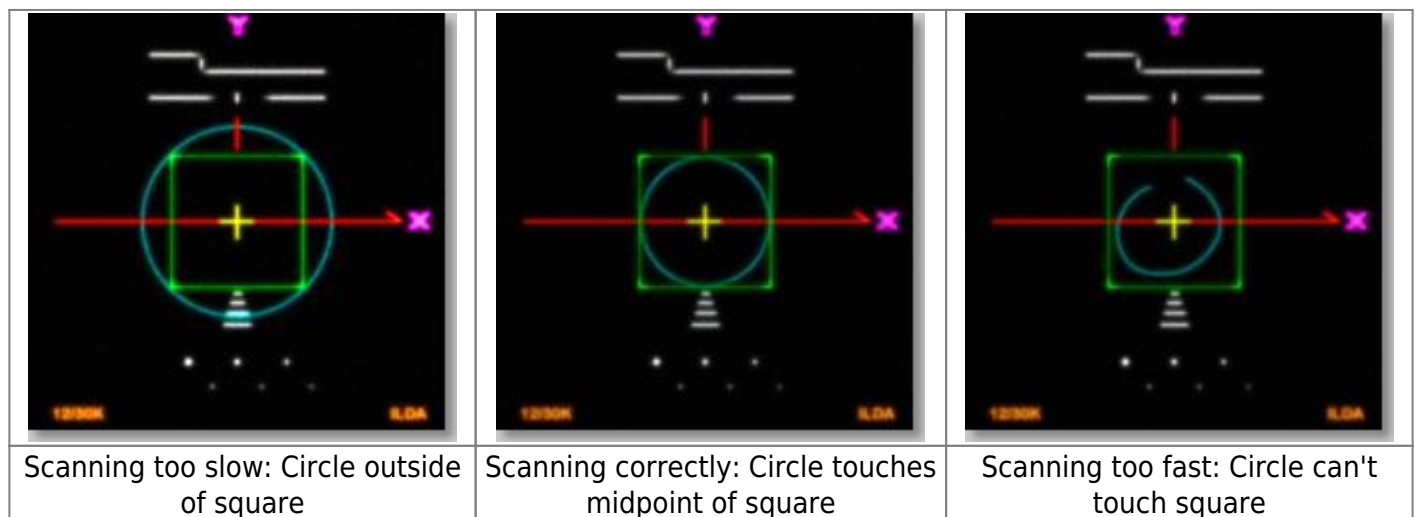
| Y X 12/30K ILDA | Y X 12/30K ILDA | Y X 12/30K ILDA |
|---|---|---|
| Scanning too slow: Circle outside of square | Scanning correctly: Circle touches midpoint of square | Scanning too fast: Circle can't touch square |